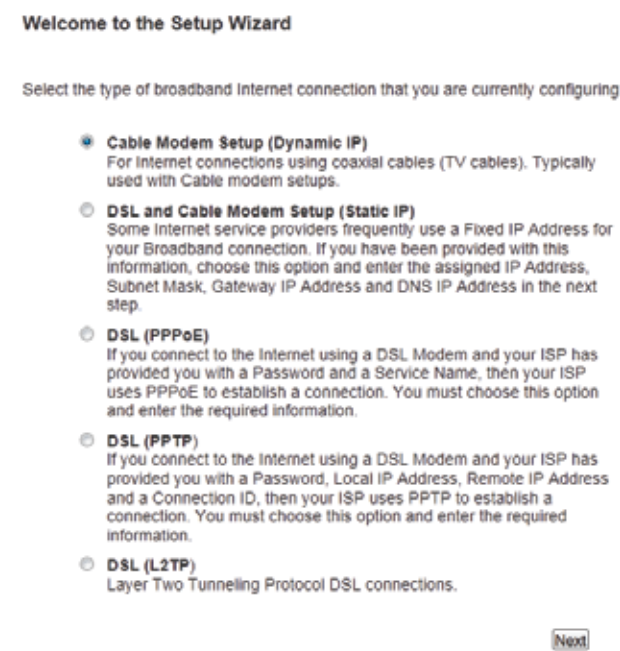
Welcome to the Setup Wizard

Select the type of broadband Internet connection that you are currently configuring

Cable Modem Setup (Dynamic IP)
For Internet connections using coaxial cables (TV cables). Typically used with Cable modem setups.

DSL and Cable Modem Setup (Static IP)
Some Internet service providers frequently use a Fixed IP Address for your Broadband connection. If you have been provided with this information, choose this option and enter the assigned IP Address, Subnet Mask, Gateway IP Address and DNS IP Address in the next step.

DSL (PPPoE)
If you connect to the Internet using a DSL Modem and your ISP has provided you with a Password and a Service Name, then your ISP uses PPPoE to establish a connection. You must choose this option and enter the required information.

DSL (PPTP)
If you connect to the Internet using a DSL Modem and your ISP has provided you with a Password, Local IP Address, Remote IP Address and a Connection ID, then your ISP uses PPTP to establish a connection. You must choose this option and enter the required information.

DSL (L2TP)
Layer Two Tunneling Protocol DSL connections.

Next